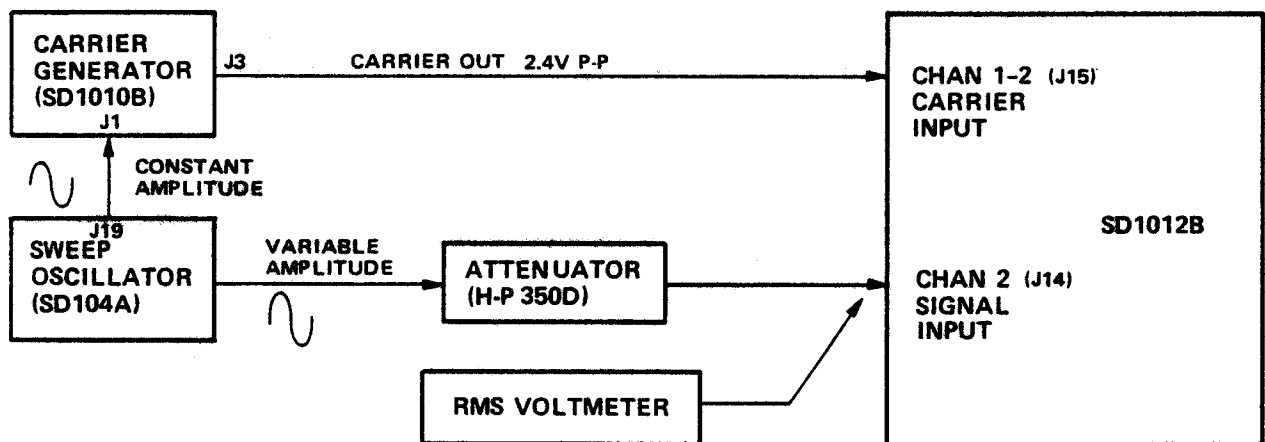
CARRIER GENERATOR (SD1010B)

J3

CARRIER OUT 2.4V P-P

J1

CONSTANT AMPLITUDE

J19

SWEEP OSCILLATOR (SD104A)

VARIABLE AMPLITUDE

ATTENUATOR (H-P 350D)

RMS VOLTMETER

CHAN 1-2 (J15) CARRIER INPUT

SD1012B

CHAN 2 (J14) SIGNAL INPUT